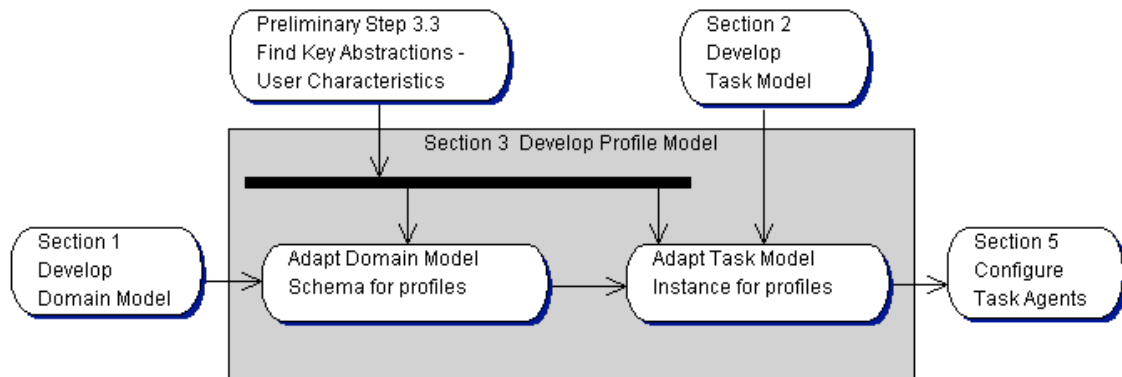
Preliminary Step 3.3
Find Key Abstractions -
User Characteristics

Section 2
Develop
Task Model

Section 3 Develop Profile Model

Section 1
Develop
Domain Model

Adapt Domain Model
Schema for profiles

Adapt Task Model
Instance for profiles

Section 5
Configure
Task Agents